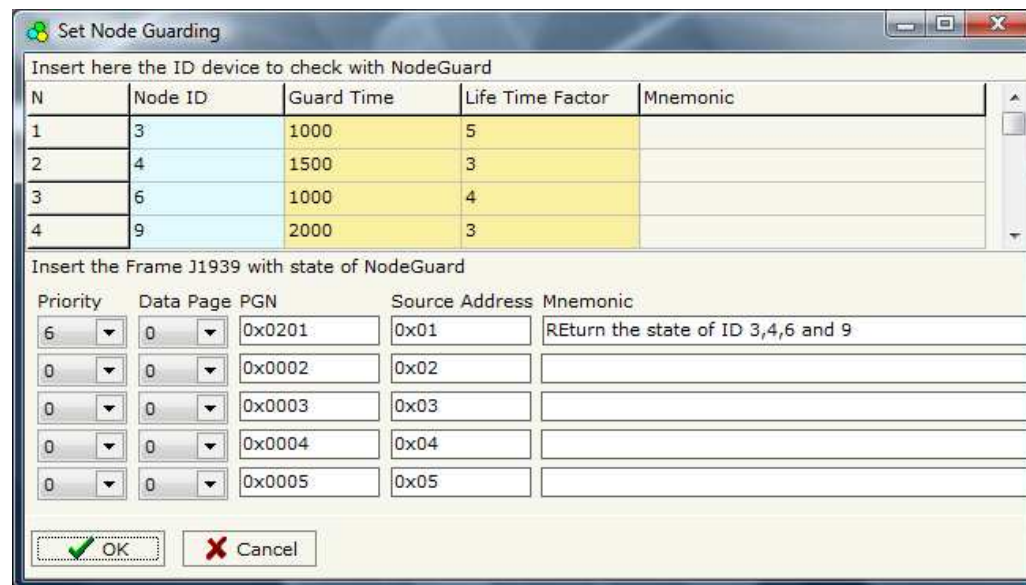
Set Node Guarding

Insert here the ID device to check with NodeGuard

| N | Node ID | Guard Time | Life Time Factor | Mnemonic |
|---|---|---|---|---|
| 1 | 3 | 1000 | 5 | |
| 2 | 4 | 1500 | 3 | |
| 3 | 6 | 1000 | 4 | |
| 4 | 9 | 2000 | 3 | |

Insert the Frame J1939 with state of NodeGuard

| Priority | Data Page | PGN | Source Address | Mnemonic |
|---|---|---|---|---|
| 6 | 0 | 0x0201 | 0x01 | REturn the state of ID 3,4,6 and 9 |
| 0 | 0 | 0x0002 | 0x02 | |
| 0 | 0 | 0x0003 | 0x03 | |
| 0 | 0 | 0x0004 | 0x04 | |
| 0 | 0 | 0x0005 | 0x05 | |

OK
Cancel